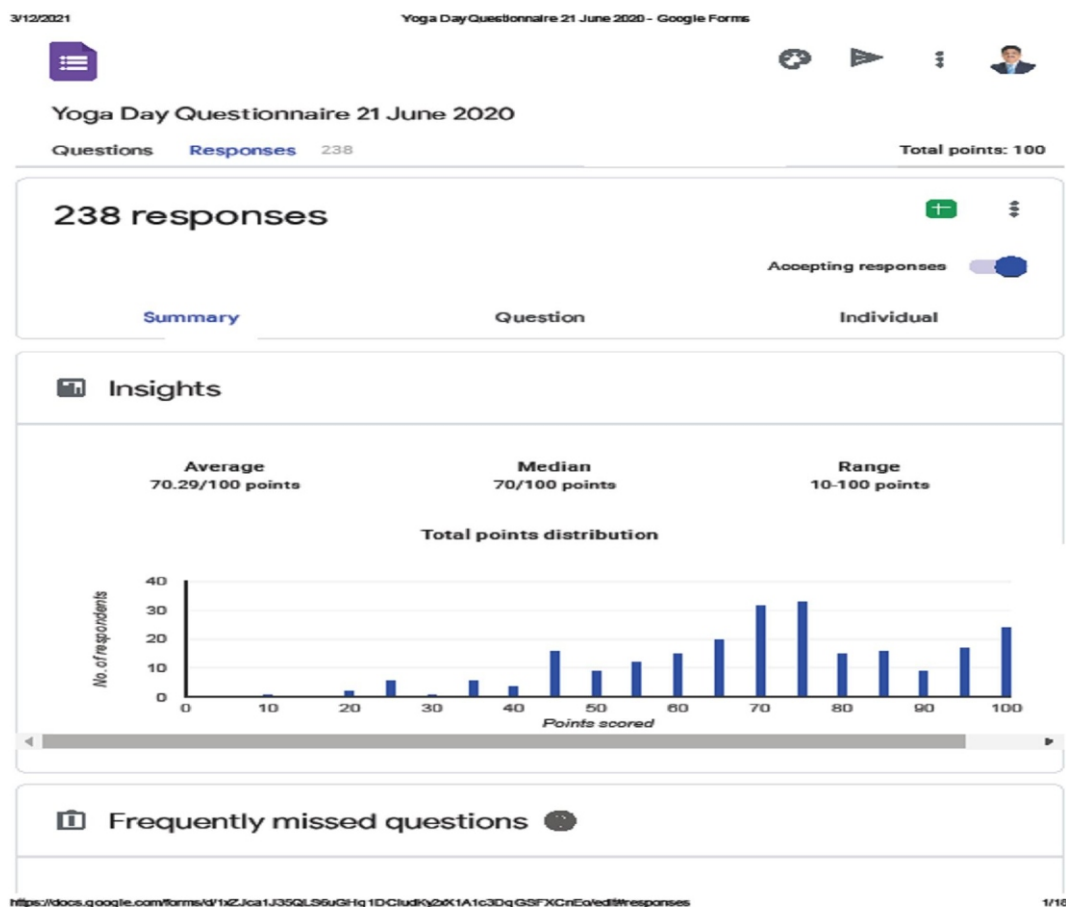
3/12/2021

Yoga Day Questionnaire 21 June 2020 - Google Forms

Yoga Day Questionnaire 21 June 2020

Questions Responses 238

Total points: 100

238 responses

Accepting responses

Summary Question Individual

Insights

Average
70.29/100 points

Median
70/100 points

Range
10-100 points

Total points distribution

No. of respondents

40
30
20
10
0

0 10 20 30 40 50 60 70 80 90 100

Points scored

Frequently missed questions

https://docs.google.com/forms/d/1xZJca1J35QLS6uGHq1DCludKy2xX1A1c3DqGSFXCnEo/edit#responses

1/18